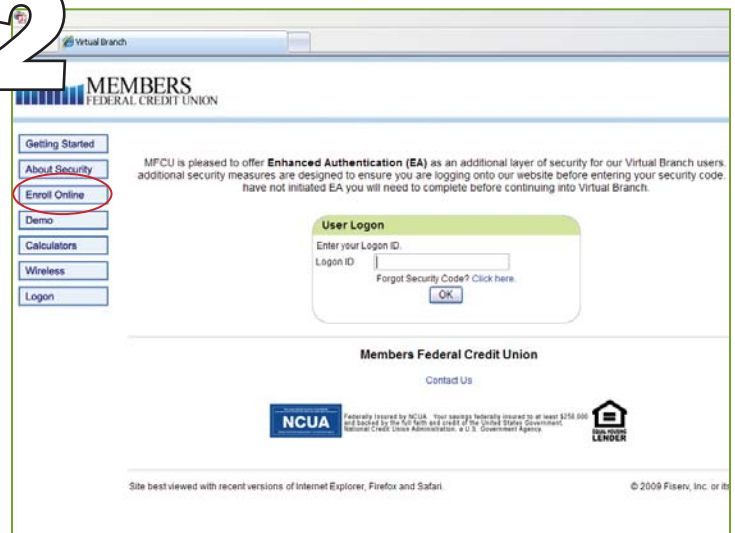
2

Virtual Branch

MEMBERS
FEDERAL CREDIT UNION

Getting Started
About Security
Enroll Online
Demo
Calculators
Wireless
Logon

MFCU is pleased to offer **Enhanced Authentication (EA)** as an additional layer of security for our Virtual Branch users. additional security measures are designed to ensure you are logging onto our website before entering your security code. have not initiated EA you will need to complete before continuing into Virtual Branch.

User Logon
Enter your Logon ID.
Logon ID
Forgot Security Code? Click here.
OK

Members Federal Credit Union

Contact Us

NCUA
Federally Insured by NCUA. Your savings federally insured to at least $250,000 and backed by the full faith and credit of the United States Government. National Credit Union Administration, a U.S. Government Agency.

EQUAL HOUSING LENDER

Site best viewed with recent versions of Internet Explorer, Firefox and Safari.

© 2009 Fiserv, Inc. or its